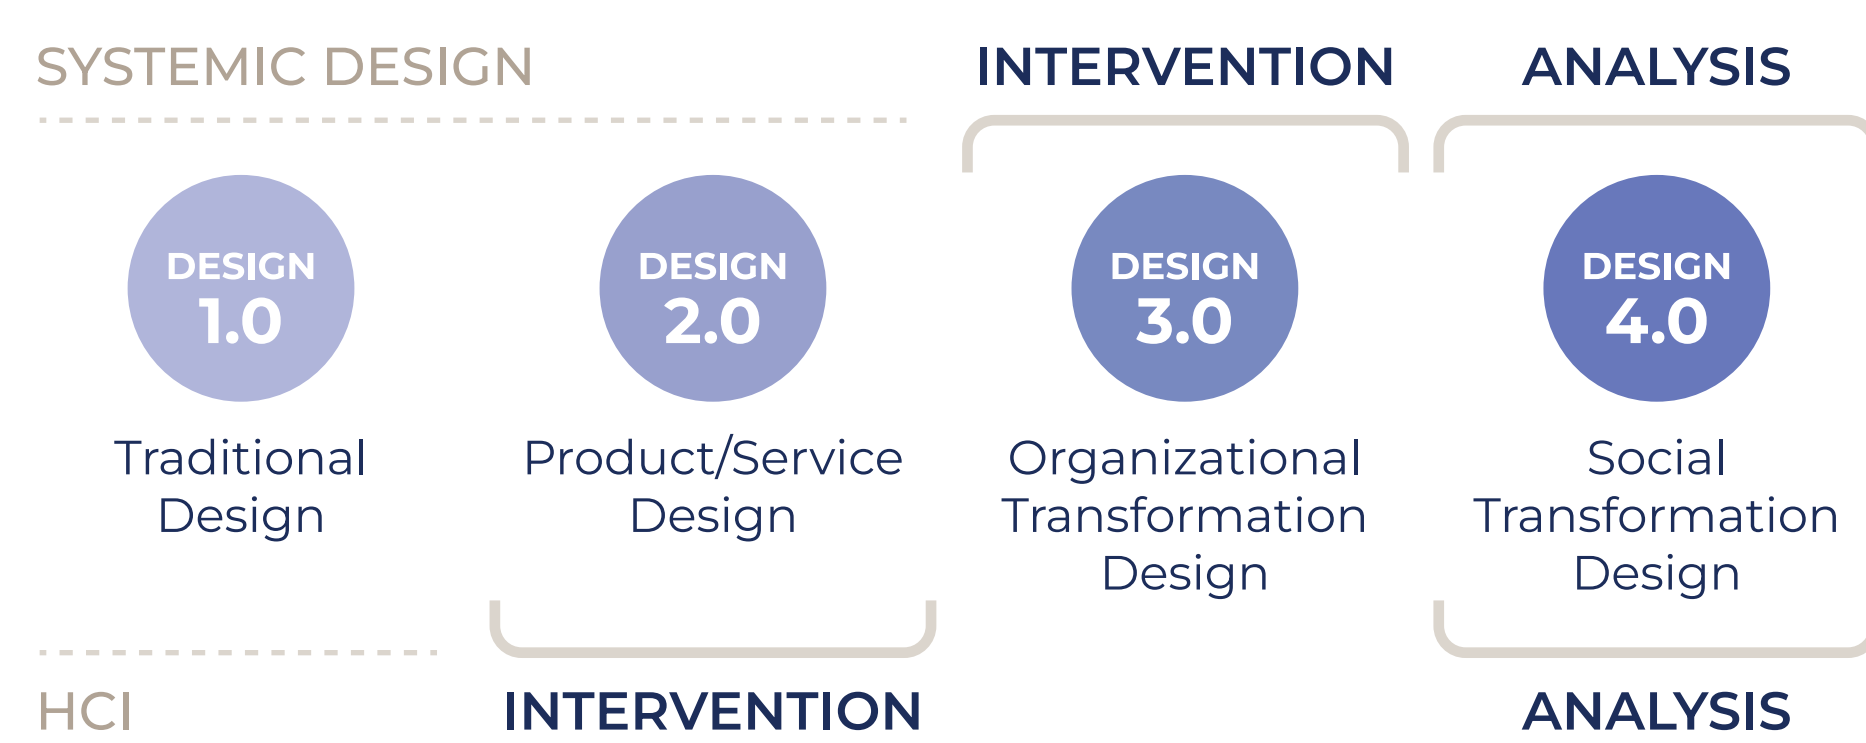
SYSTEMIC DESIGN

INTERVENTION

ANALYSIS

DESIGN 1.0

Traditional Design

DESIGN 2.0

Product/Service Design

DESIGN 3.0

Organizational Transformation Design

DESIGN 4.0

Social Transformation Design

HCI

INTERVENTION

ANALYSIS